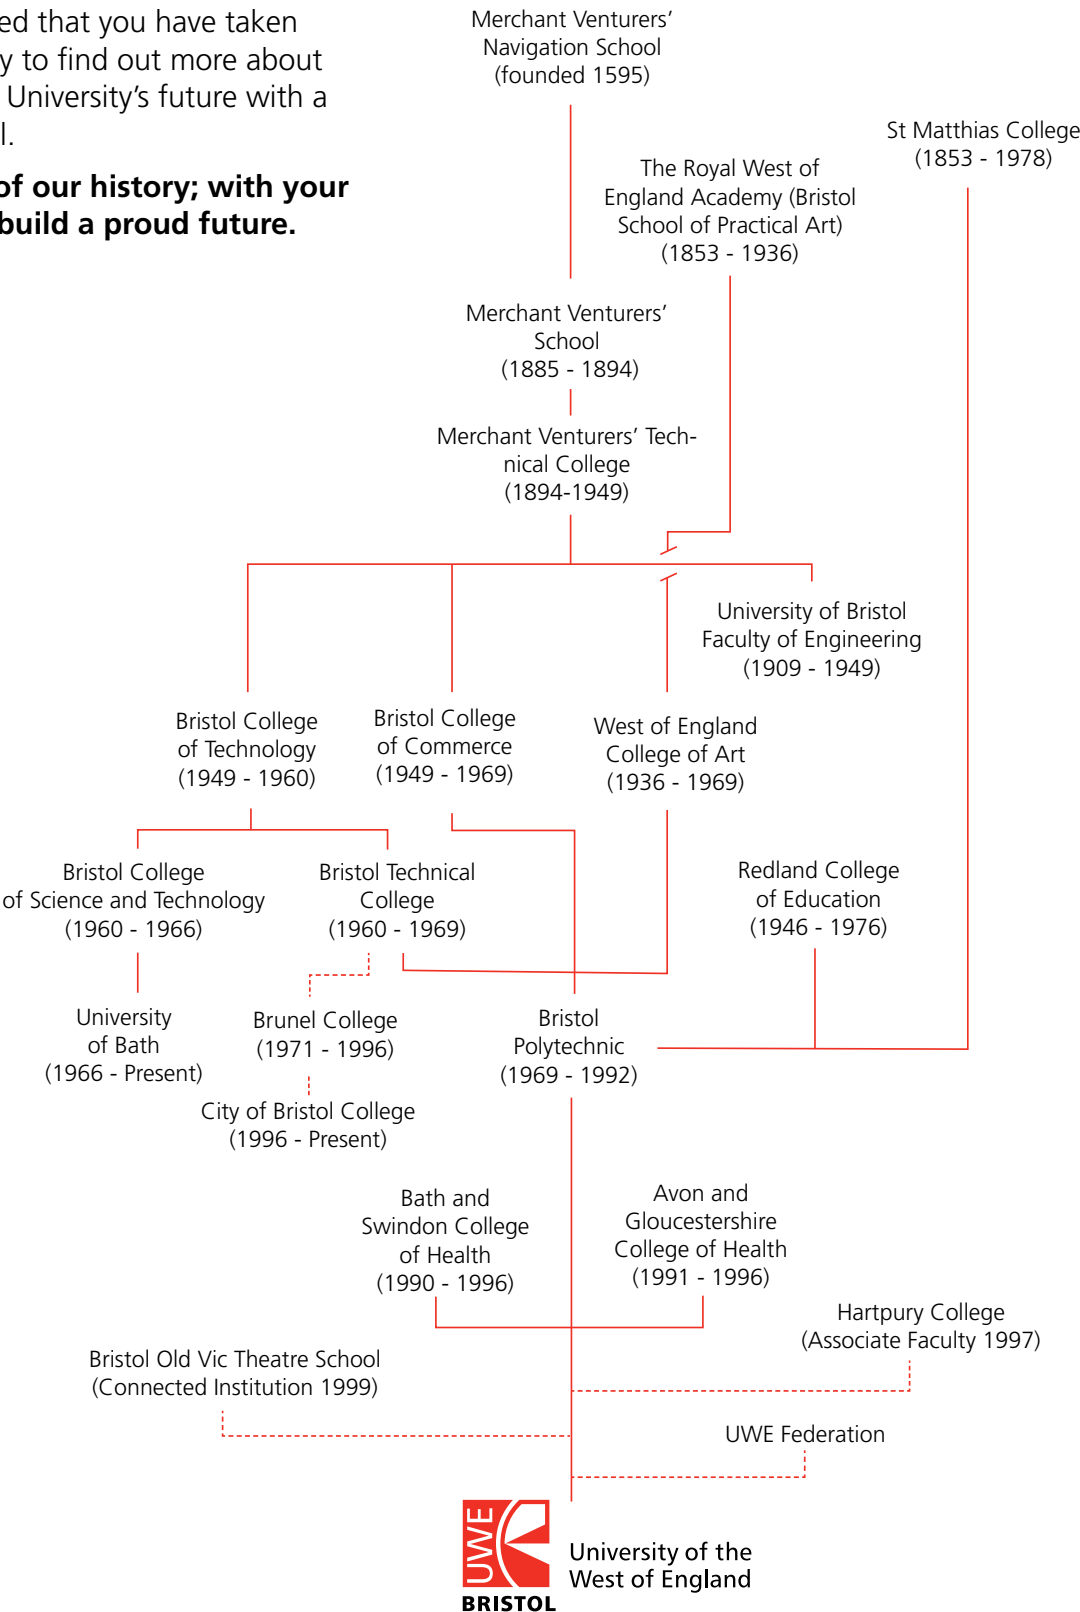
ed that you have taken
y to find out more about
University's future with a
l.

of our history; with your
build a proud future.

Merchant Venturers' Navigation School (founded 1595)

St Matthias College (1853 - 1978)

The Royal West of England Academy (Bristol School of Practical Art) (1853 - 1936)

Merchant Venturers' School (1885 - 1894)

Merchant Venturers' Technical College (1894-1949)

University of Bristol Faculty of Engineering (1909 - 1949)

Bristol College of Technology (1949 - 1960)

Bristol College of Commerce (1949 - 1969)

West of England College of Art (1936 - 1969)

Bristol College of Science and Technology (1960 - 1966)

Bristol Technical College (1960 - 1969)

Redland College of Education (1946 - 1976)

University of Bath (1966 - Present)

Brunel College (1971 - 1996)

Bristol Polytechnic (1969 - 1992)

City of Bristol College (1996 - Present)

Bath and Swindon College of Health (1990 - 1996)

Avon and Gloucestershire College of Health (1991 - 1996)

Hartpury College (Associate Faculty 1997)

Bristol Old Vic Theatre School (Connected Institution 1999)

UWE Federation

UWE
BRISTOL
University of the West of England